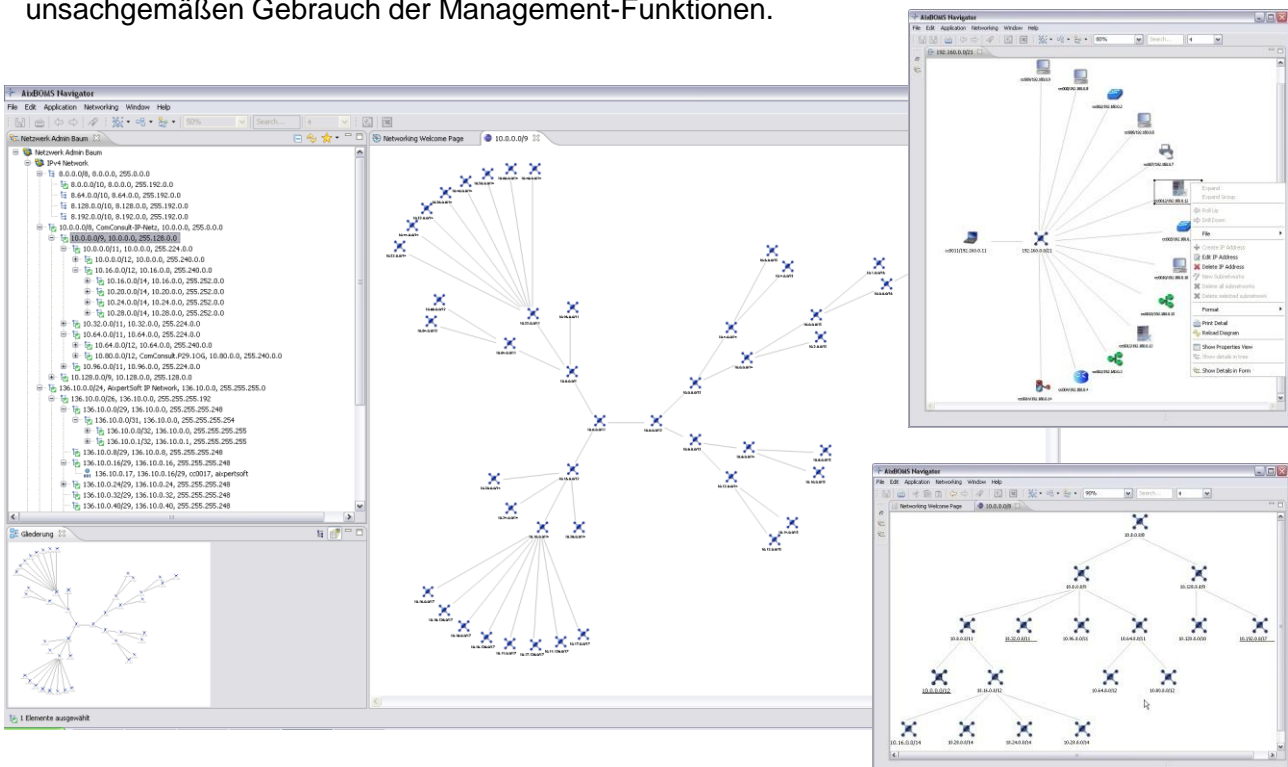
unsachgemäßen Gebrauch der Management-Funktionen.

AixBOMS Navigator
File Edit Application Networking Window Help
Netzwerk Admin Baum
Networking Welcome Page
10.0.0.0/9
Netzwerk Admin Baum
IPv4 Network
8.0.0.0/8, 8.0.0.0, 255.0.0.0
8.0.0.0/10, 8.0.0.0, 255.192.0.0
8.64.0.0/10, 8.64.0.0, 255.192.0.0
8.128.0.0/10, 8.128.0.0, 255.192.0.0
8.192.0.0/10, 8.192.0.0, 255.192.0.0
10.0.0.0/8, ComConsult-IP-Netz, 10.0.0.0, 255.0.0.0
10.0.0.0/9, 10.0.0.0, 255.128.0.0
10.0.0.0/11, 10.0.0.0, 255.224.0.0
10.0.0.0/12, 10.0.0.0, 255.240.0.0
10.16.0.0/12, 10.16.0.0, 255.240.0.0
10.16.0.0/14, 10.16.0.0, 255.252.0.0
10.20.0.0/14, 10.20.0.0, 255.252.0.0
10.24.0.0/14, 10.24.0.0, 255.252.0.0
10.28.0.0/14, 10.28.0.0, 255.252.0.0
10.32.0.0/11, 10.32.0.0, 255.224.0.0
10.64.0.0/11, 10.64.0.0, 255.224.0.0
10.64.0.0/12, 10.64.0.0, 255.240.0.0
10.80.0.0/12, ComConsult.P29.10G, 10.80.0.0, 255.240.0.0
10.96.0.0/11, 10.96.0.0, 255.224.0.0
10.128.0.0/9, 10.128.0.0, 255.128.0.0
136.10.0.0/24, AixpertSoft IP Network, 136.10.0.0, 255.255.255.0
136.10.0.0/26, 136.10.0.0, 255.255.255.192
136.10.0.0/29, 136.10.0.0, 255.255.255.248
136.10.0.0/31, 136.10.0.0, 255.255.255.254
136.10.0.0/32, 136.10.0.0, 255.255.255.255
136.10.0.1/32, 136.10.0.1, 255.255.255.255
136.10.0.8/29, 136.10.0.8, 255.255.255.248
136.10.0.16/29, 136.10.0.16, 255.255.255.248
136.10.0.17, 136.10.0.16/29, cc0017, aixpertsoft
136.10.0.24/29, 136.10.0.24, 255.255.255.248
136.10.0.32/29, 136.10.0.32, 255.255.255.248
136.10.0.40/29, 136.10.0.40, 255.255.255.248
Gliederung
1 Elemente ausgewählt

AixBOMS Navigator
File Edit Application Networking Window Help
192.168.0.0/21
Expand
Expand Group
Roll Up
Roll Down
File
Create IP Address
Edit IP Address
Delete IP Address
New Subnetworks
Delete all subnetworks
Delete selected subnetwork
Format
Print Detail
Reload Diagram
Show Properties View
Show details in tree
Show Details in Form
192.168.0.0/21

AixBOMS Navigator
File Edit Application Networking Window Help
Networking Welcome Page
10.0.0.0/9
10.0.0.0/9
10.0.0.0/9
10.128.0.0/9
10.0.0.0/11
10.32.0.0/11
10.96.0.0/11
10.64.0.0/11
10.128.0.0/10
10.192.0.0/17
10.0.0.0/12
10.16.0.0/12
10.64.0.0/12
10.80.0.0/12
10.16.0.0/14
10.20.0.0/14
10.24.0.0/14
10.28.0.0/14